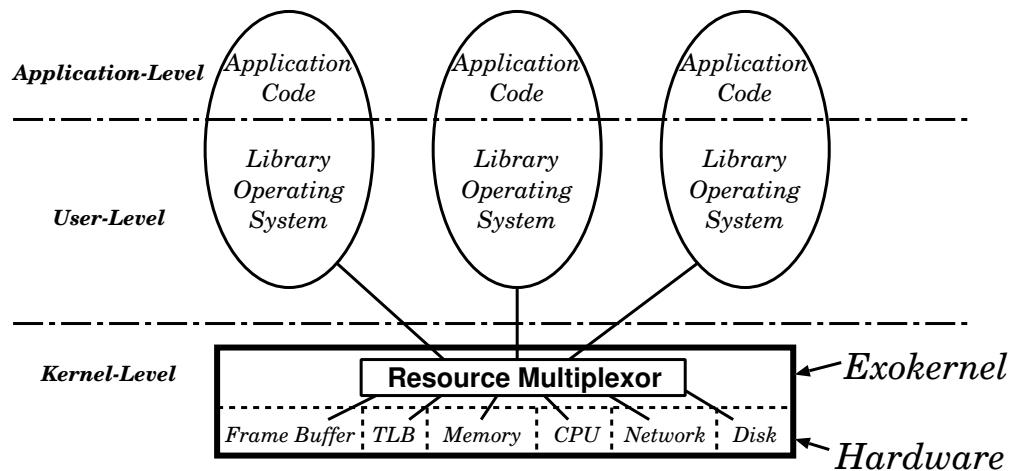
Application-Level

Application Code

Application Code

Application Code

Library Operating System

Library Operating System

Library Operating System

User-Level

Kernel-Level

Resource Multiplexor

Exokernel

Frame Buffer | TLB | Memory | CPU | Network | Disk

Hardware